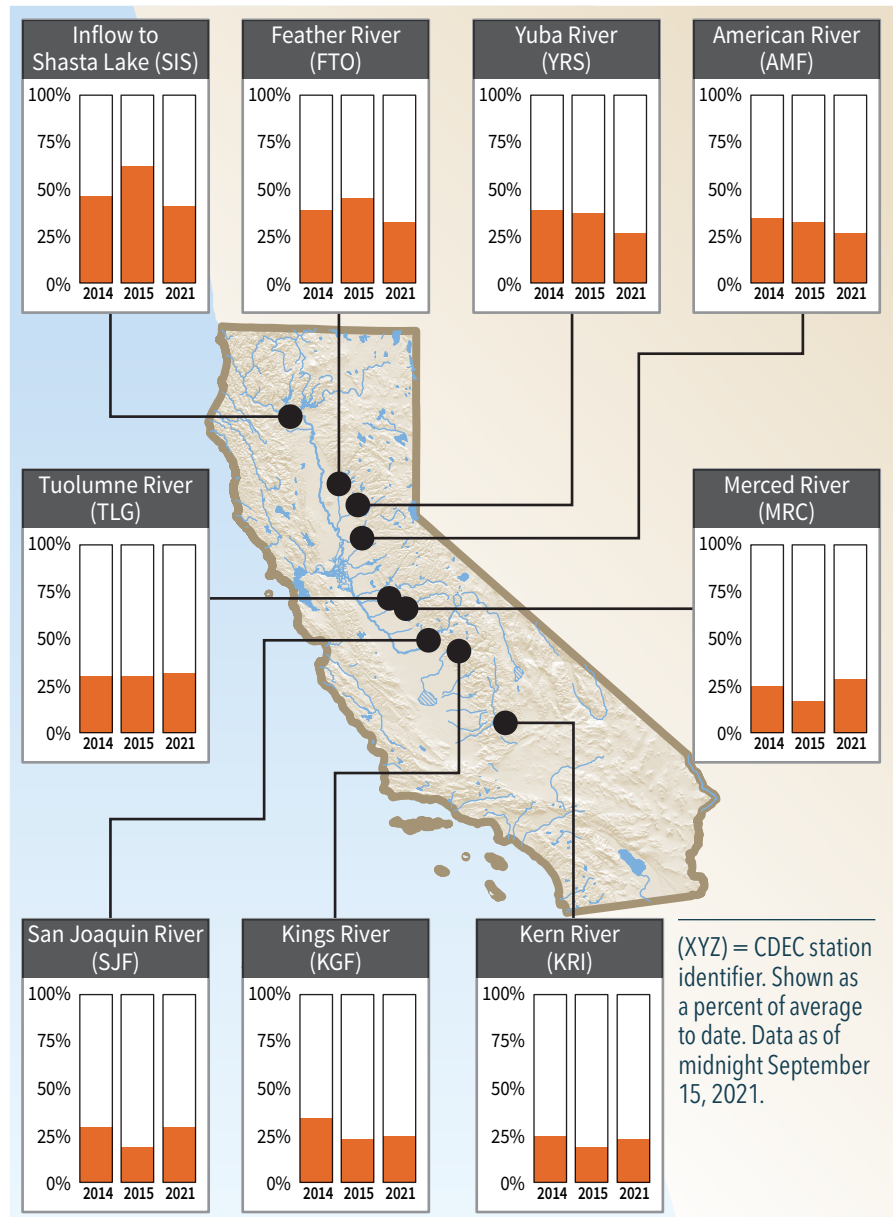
Inflow to Shasta Lake (SIS)

100%
75%
50%
25%
0%
2014 2015 2021

Feather River (FTO)

100%
75%
50%
25%
0%
2014 2015 2021

Yuba River (YRS)

100%
75%
50%
25%
0%
2014 2015 2021

American River (AMF)

100%
75%
50%
25%
0%
2014 2015 2021

Tuolumne River (TLG)

100%
75%
50%
25%
0%
2014 2015 2021

Merced River (MRC)

100%
75%
50%
25%
0%
2014 2015 2021

San Joaquin River (SJF)

100%
75%
50%
25%
0%
2014 2015 2021

Kings River (KGF)

100%
75%
50%
25%
0%
2014 2015 2021

Kern River (KRI)

100%
75%
50%
25%
0%
2014 2015 2021

(XYZ) = CDEC station identifier. Shown as a percent of average to date. Data as of midnight September 15, 2021.